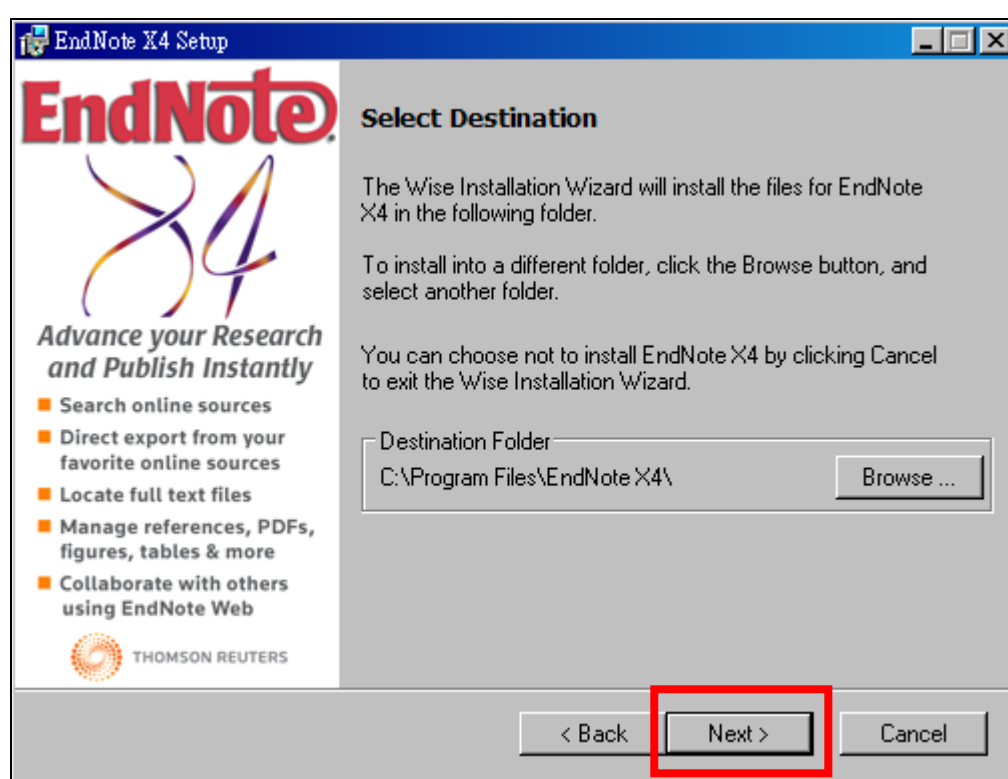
EndNote X4 Setup

EndNote X4

Advance your Research and Publish Instantly

Search online sources

Direct export from your favorite online sources

Locate full text files

Manage references, PDFs, figures, tables & more

Collaborate with others using EndNote Web

THOMSON REUTERS

Select Destination

The Wise Installation Wizard will install the files for EndNote X4 in the following folder.

To install into a different folder, click the Browse button, and select another folder.

You can choose not to install EndNote X4 by clicking Cancel to exit the Wise Installation Wizard.

Destination Folder

C:\Program Files\EndNote X4\

Browse ...

< Back

Next >

Cancel